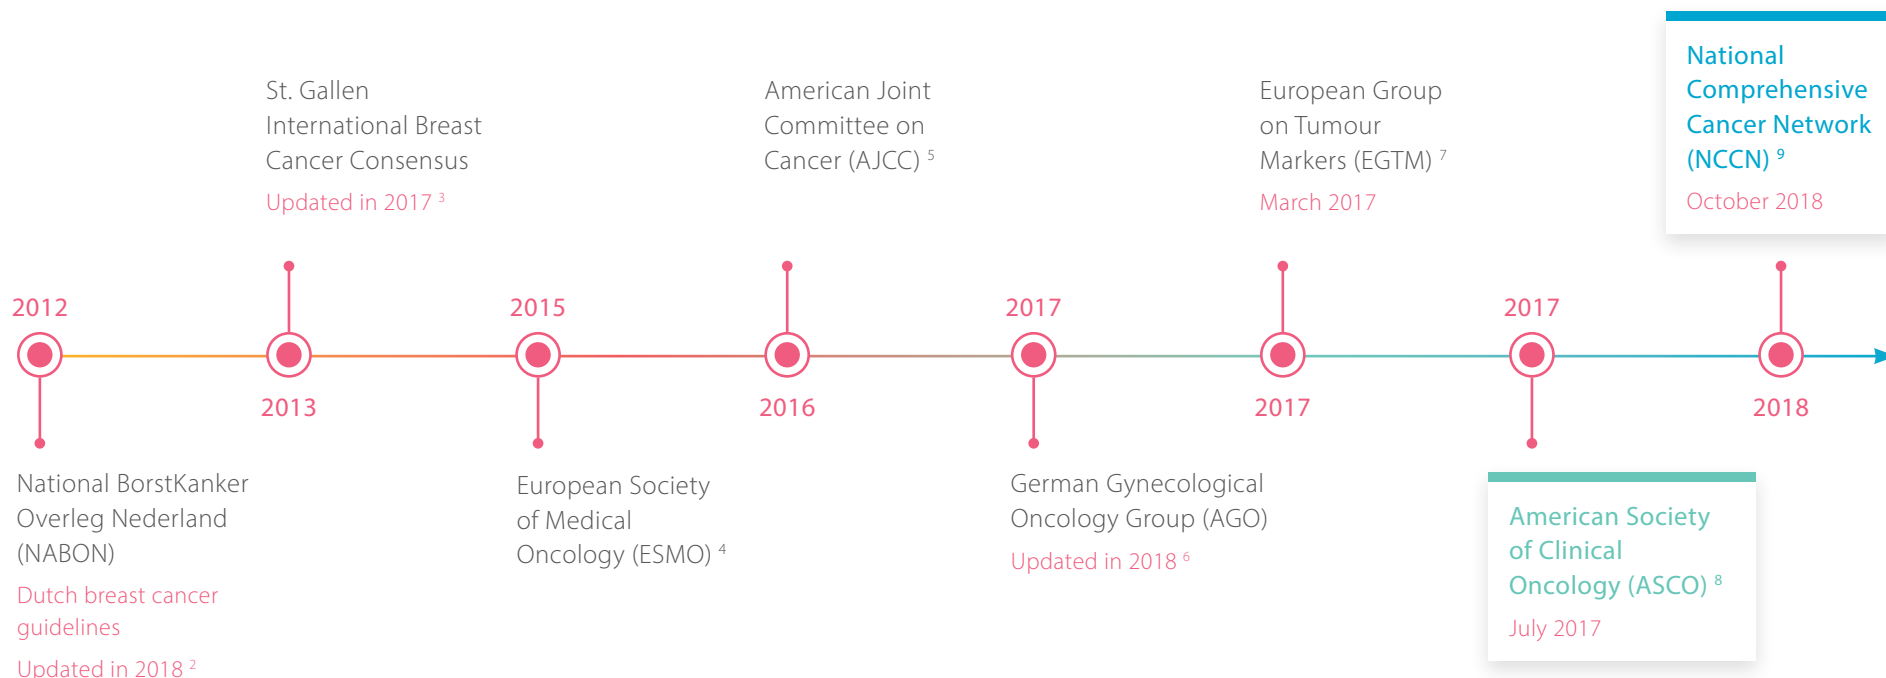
St. Gallen International Breast Cancer Consensus

Updated in 2017 $^{3}$

American Joint Committee on Cancer (AJCC) $^{5}$

European Group on Tumour Markers (EGTM) $^{7}$

March 2017

National Comprehensive Cancer Network (NCCN) $^{9}$

October 2018

2012

2015

2017

2017

2013

2016

2017

2018

National BorstKanker Overleg Nederland (NABON)

Dutch breast cancer guidelines

Updated in 2018 $^{2}$

European Society of Medical Oncology (ESMO) $^{4}$

German Gynecological Oncology Group (AGO)

Updated in 2018 $^{6}$

American Society of Clinical Oncology (ASCO) $^{8}$

July 2017